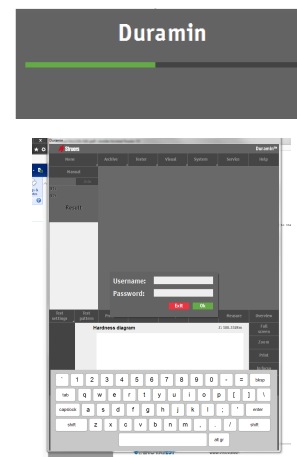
Duramin

Struers

Duramin

Home

Archive

Tools

Visual

System

Service

Help

Manual

Result

Username:

Password:

Exit

OK

Hardness diagram

Report

Overview

Full screen

Zoom

Print

Test settings

Test pattern

` 1 2 3 4 5 6 7 8 9 0 - = bksp

tab q w e r t y u i o p [ ] \

capslock a s d f g h j k l ; ' enter

shift z x c v b n m , . / shift

Alt gr